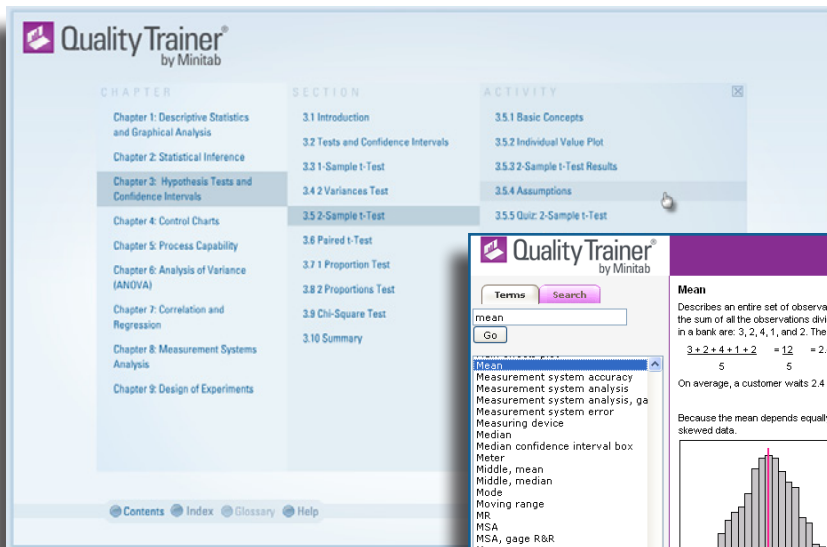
Quality Trainer® by Minitab

CHAPTER

Chapter 1: Descriptive Statistics and Graphical Analysis

Chapter 2: Statistical Inference

Chapter 3: Hypothesis Tests and Confidence Intervals

Chapter 4: Control Charts

Chapter 5: Process Capability

Chapter 6: Analysis of Variance (ANOVA)

Chapter 7: Correlation and Regression

Chapter 8: Measurement Systems Analysis

Chapter 9: Design of Experiments

SECTION

3.1 Introduction

3.2 Tests and Confidence Intervals

3.3 1-Sample t-Test

3.4 2 Variances Test

3.5 2-Sample t-Test

3.6 Paired t-Test

3.7 1 Proportion Test

3.8 2 Proportions Test

3.9 Chi-Square Test

3.10 Summary

ACTIVITY

3.5.1 Basic Concepts

3.5.2 Individual Value Plot

3.5.3 2-Sample t-Test Results

3.5.4 Assumptions

3.5.5 Quiz: 2-Sample t-Test

Contents Index Glossary Help

Quality Trainer® by Minitab

Terms Search

mean

Go

Mean
Measurement system accuracy
Measurement system analysis
Measurement system analysis, ga
Measurement system error
Measuring device
Median
Median confidence interval box
Meter
Middle, mean
Middle, median
Mode
Moving range
MR
MSA
MSA, gage R&R

Mean

Describes an entire set of observa
the sum of all the observations divi
in a bank are: 3, 2, 4, 1, and 2. The

$\frac{3+2+4+1+2}{5} = \frac{12}{5} = 2.$

On average, a customer waits 2.4

Because the mean depends equall
skewed data.